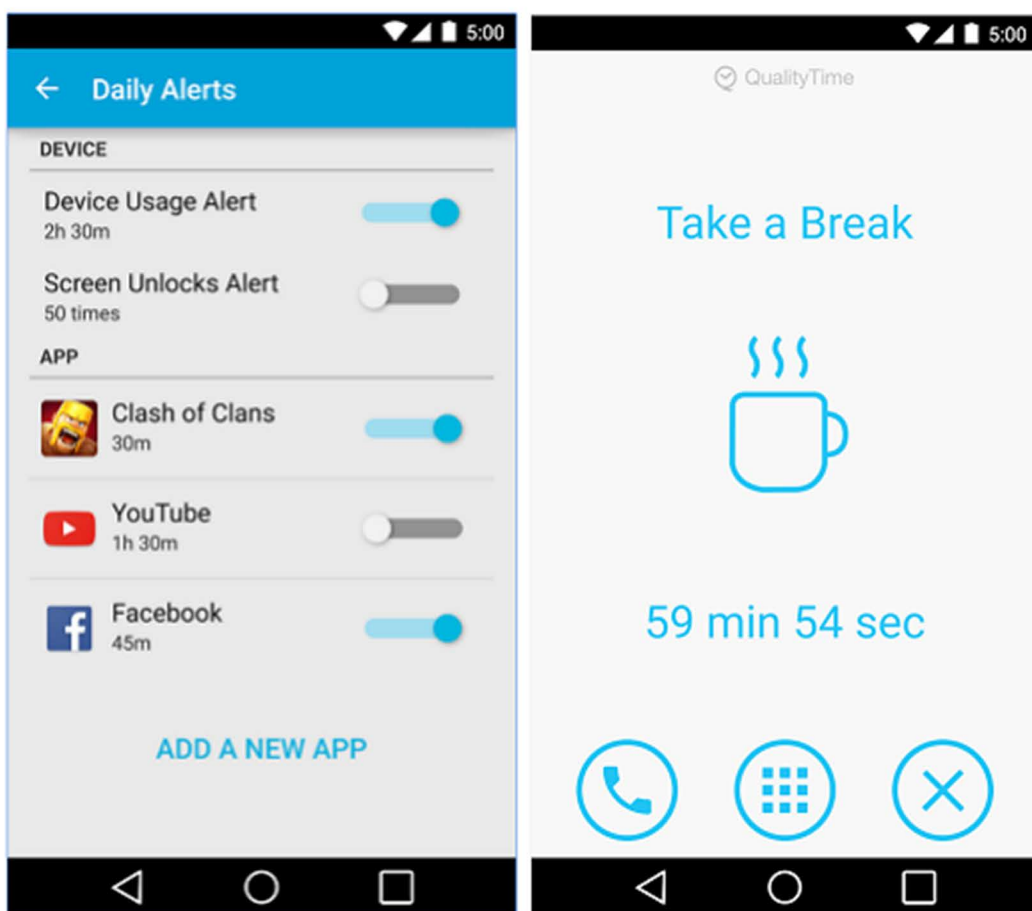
5:00

← Daily Alerts

DEVICE

Device Usage Alert
2h 30m

Screen Unlocks Alert
50 times

APP

Clash of Clans
30m

YouTube
1h 30m

Facebook
45m

ADD A NEW APP

5:00

QualityTime

Take a Break

59 min 54 sec